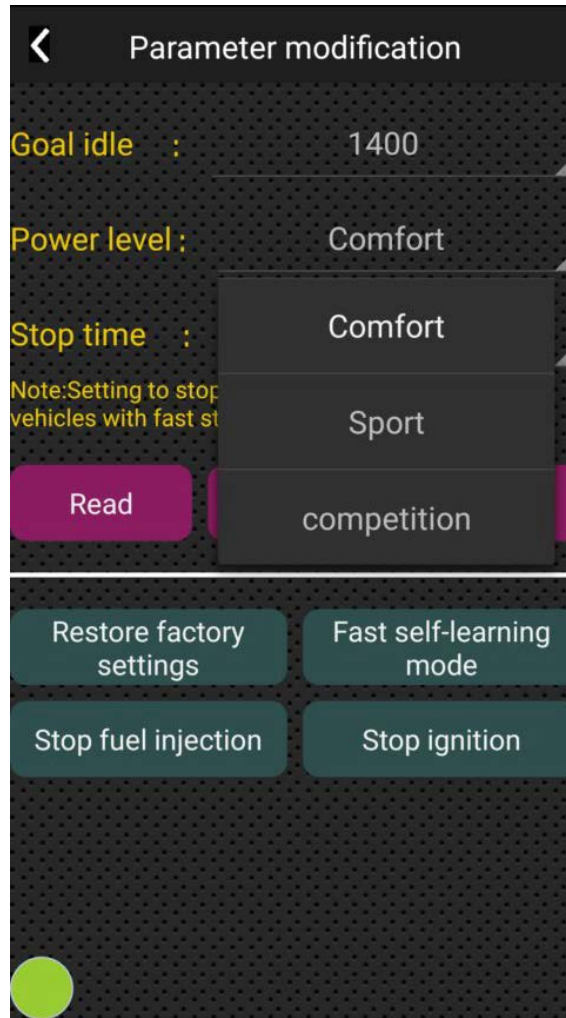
Parameter modification

Goal idle : 1400

Power level : Comfort

Stop time :

Note:Setting to stop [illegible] vehicles with fast st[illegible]

Comfort

Sport

competition

Read

Restore factory settings

Fast self-learning mode

Stop fuel injection

Stop ignition